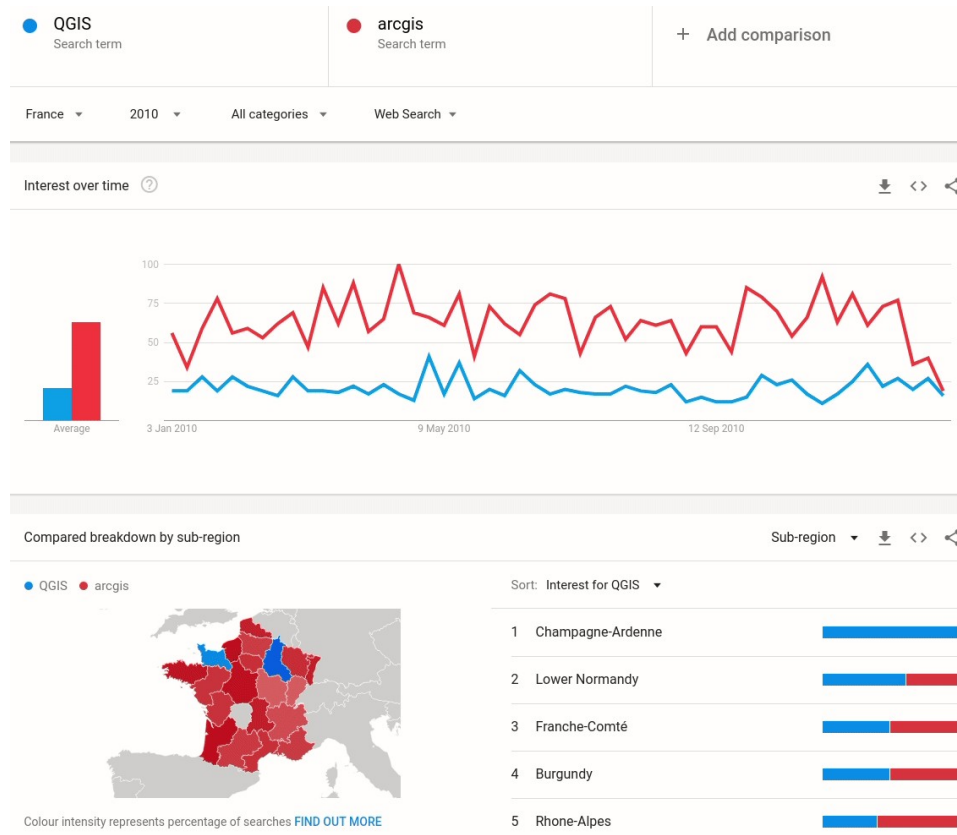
QGIS
Search term

arcgis
Search term

+ Add comparison

France ▾ 2010 ▾ All categories ▾ Web Search ▾

Interest over time

100
75
50
25

Average

3 Jan 2010
9 May 2010
12 Sep 2010

Compared breakdown by sub-region

Sub-region ▾

● QGIS ● arcgis

Sort: Interest for QGIS ▾

1 Champagne-Ardenne
2 Lower Normandy
3 Franche-Comté
4 Burgundy
5 Rhone-Alpes

Colour intensity represents percentage of searches FIND OUT MORE